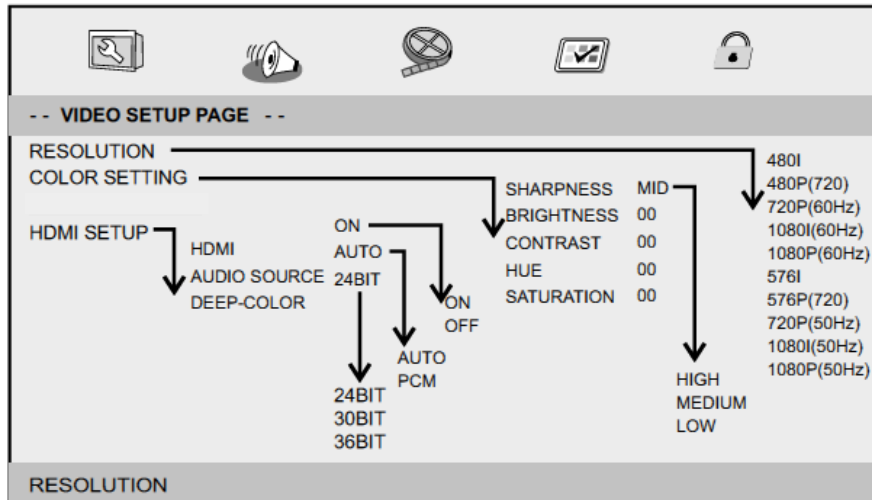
- - VIDEO SETUP PAGE - -

RESOLUTION
COLOR SETTING

HDMI SETUP

HDMI
AUDIO SOURCE
DEEP-COLOR

ON
AUTO
24BIT

ON
OFF

AUTO
PCM

24BIT
30BIT
36BIT

SHARPNESS MID
BRIGHTNESS 00
CONTRAST 00
HUE 00
SATURATION 00

HIGH
MEDIUM
LOW

480I
480P(720)
720P(60Hz)
1080I(60Hz)
1080P(60Hz)
576I
576P(720)
720P(50Hz)
1080I(50Hz)
1080P(50Hz)

RESOLUTION